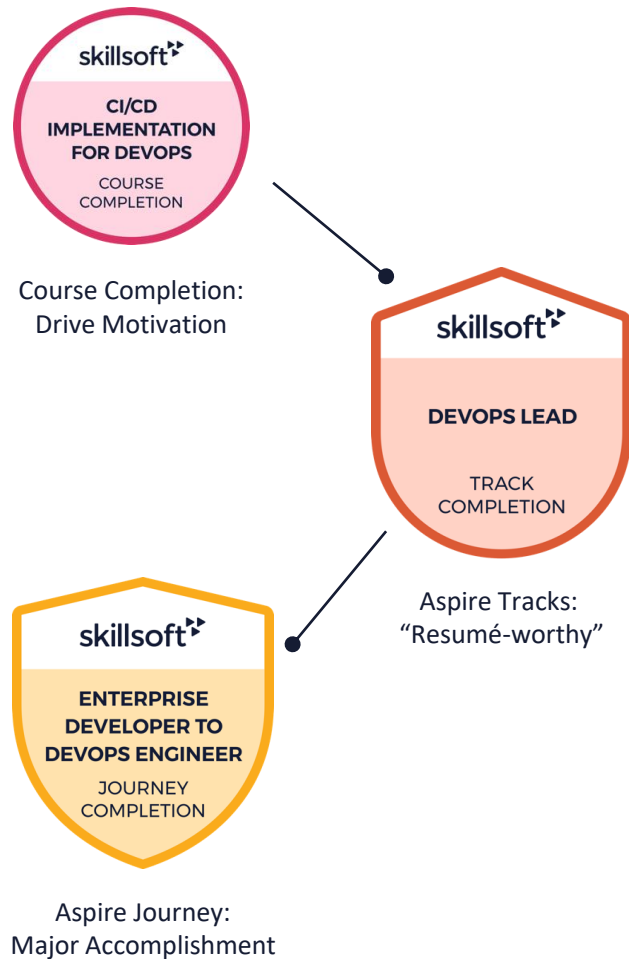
skillsoft

CI/CD IMPLEMENTATION FOR DEVOPS

COURSE COMPLETION

Course Completion: Drive Motivation

skillsoft

DEVOPS LEAD

TRACK COMPLETION

Aspire Tracks: “Resumé-worthy”

skillsoft

ENTERPRISE DEVELOPER TO DEVOPS ENGINEER

JOURNEY COMPLETION

Aspire Journey: Major Accomplishment